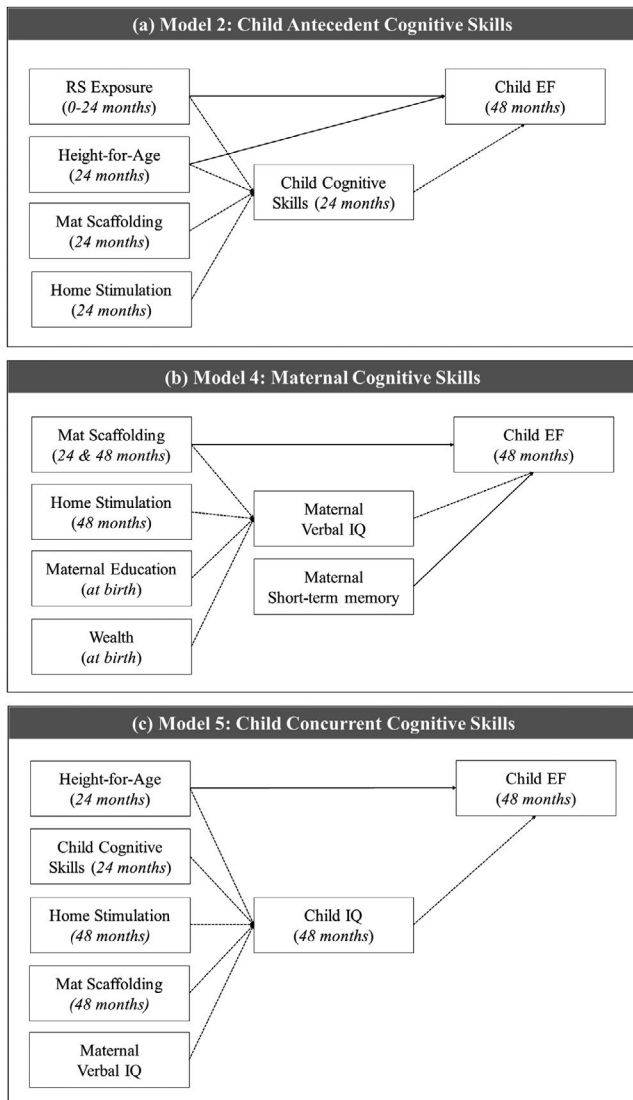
(a) Model 2: Child Antecedent Cognitive Skills

RS Exposure (0-24 months)

Height-for-Age (24 months)

Mat Scaffolding (24 months)

Home Stimulation (24 months)

Child Cognitive Skills (24 months)

Child EF (48 months)

(b) Model 4: Maternal Cognitive Skills

Mat Scaffolding (24 & 48 months)

Home Stimulation (48 months)

Maternal Education (at birth)

Wealth (at birth)

Maternal Verbal IQ

Maternal Short-term memory

Child EF (48 months)

(c) Model 5: Child Concurrent Cognitive Skills

Height-for-Age (24 months)

Child Cognitive Skills (24 months)

Home Stimulation (48 months)

Mat Scaffolding (48 months)

Maternal Verbal IQ

Child IQ (48 months)

Child EF (48 months)